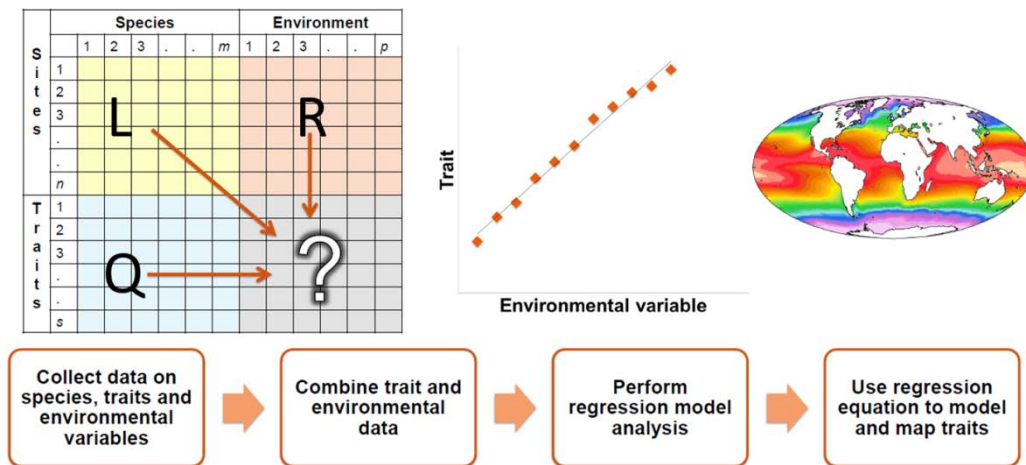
| | | Species | | | | | | Environment | | | | | |
|---|---|---|---|---|---|---|---|---|---|---|---|---|---|
| | | 1 | 2 | 3 | . | . | m | 1 | 2 | 3 | . | . | p |
| Sites | 1 | | | | | | | | | | | | |
| | 2 | | | | | | | | | | | | |
| | 3 | L | | | | | | R | | | | | |
| | . | | | | | | | | | | | | |
| | . | | | | | | | | | | | | |
| | n | | | | | | | | | | | | |
| Traits | 1 | | | | | | | | | | | | |
| | 2 | | | | | | | | | | | | |
| | 3 | | | | | | | ? | | | | | |
| | . | Q | | | | | | | | | | | |
| | . | | | | | | | | | | | | |
| | s | | | | | | | | | | | | |

Trait

Environmental variable

Collect data on species, traits and environmental variables

Combine trait and environmental data

Perform regression model analysis

Use regression equation to model and map traits